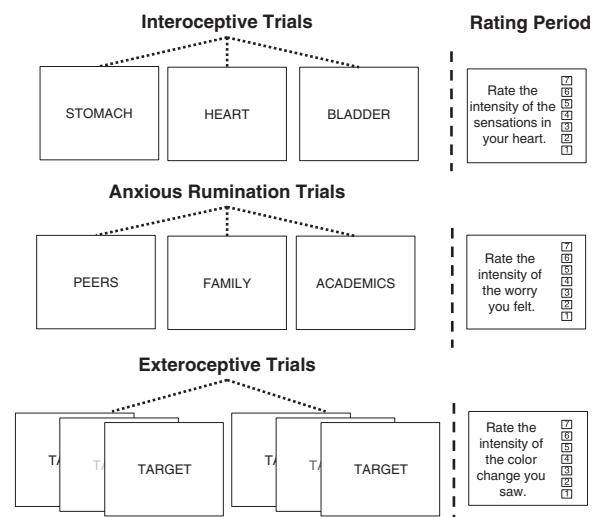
Interoceptive Trials

Rating Period

STOMACH

HEART

BLADDER

Rate the intensity of the sensations in your heart.

7
6
5
4
3
2
1

Anxious Rumination Trials

PEERS

FAMILY

ACADEMICS

Rate the intensity of the worry you felt.

7
6
5
4
3
2
1

Exteroceptive Trials

TA

TA

TARGET

TA

TARGET

Rate the intensity of the color change you saw.

7
6
5
4
3
2
1